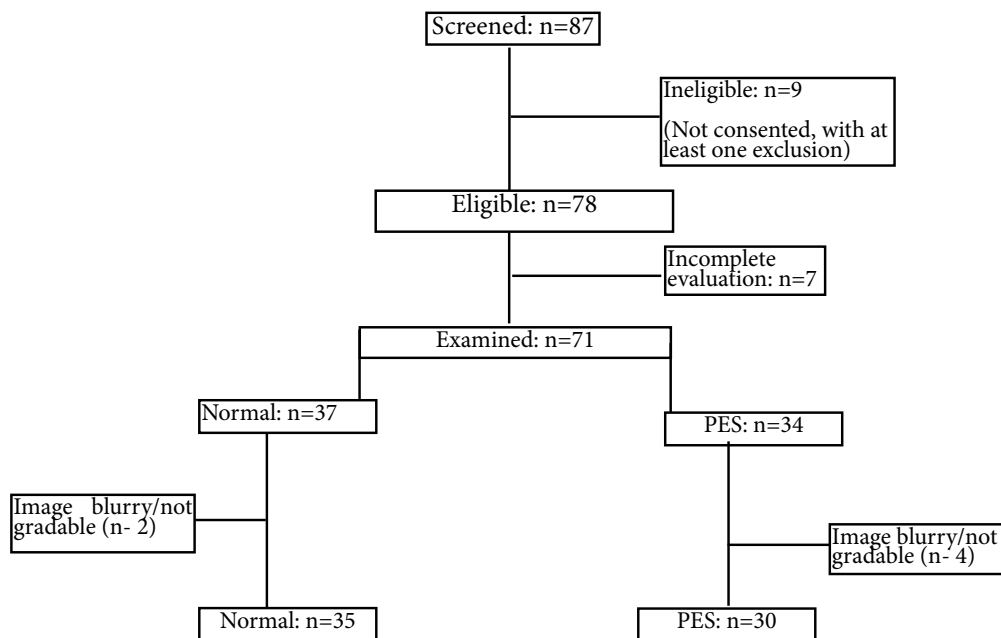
Screened: n=87

Ineligible: n=9

(Not consented, with at least one exclusion)

Eligible: n=78

Incomplete evaluation: n=7

Examined: n=71

Normal: n=37

PES: n=34

Image blurry/not gradable (n- 2)

Image blurry/not gradable (n- 4)

Normal: n=35

PES: n=30